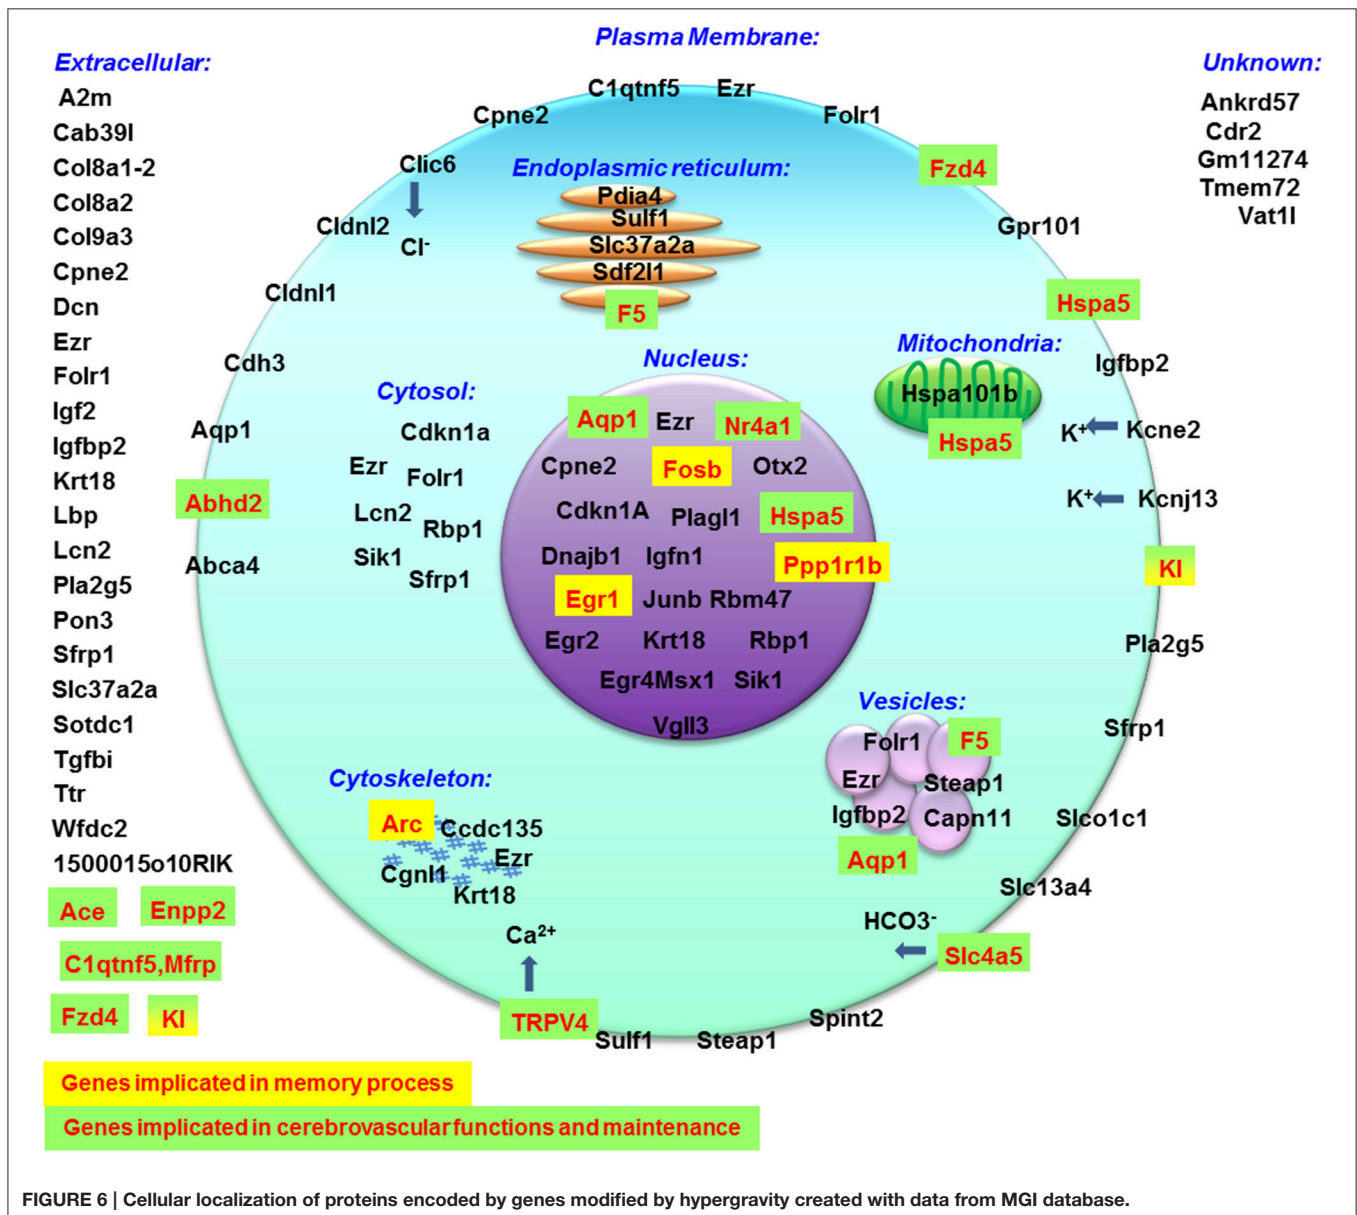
Plasma Membrane:

Extracellular:
A2m
Cab39l
Col8a1-2
Col8a2
Col9a3
Cpne2
Dcn
Ezr
Folr1
Igf2
Igfbp2
Krt18
Lbp
Lcn2
Pla2g5
Pon3
Sfrp1
Slc37a2a
Sotdc1
Tgfbi
Ttr
Wfdc2
1500015o10RIK
Ace
Enpp2
C1qtnf5,Mfrp
Fzd4
Kl

Unknown:
Ankrd57
Cdr2
Gm11274
Tmem72
Vat1l

C1qtnf5 Ezr
Cpne2
Folr1
Fzd4
Clic6
Cl$^-$
Cldnl2
Cldnl1
Gpr101
Hspa5
Cdh3
Aqp1
Abhd2
Abca4

Endoplasmic reticulum:
Pdia4
Sulf1
Slc37a2a
Sdf2l1
F5

Cytosol:
Cdkn1a
Ezr
Folr1
Lcn2
Rbp1
Sik1
Sfrp1

Nucleus:
Aqp1 Ezr Nr4a1
Cpne2 Fosb Otx2
Cdkn1A Plagl1 Hspa5
Dnajb1 Igfn1 Ppp1r1b
Egr1 Junb Rbm47
Egr2 Krt18 Rbp1
Egr4Msx1 Sik1
Vgll3

Mitochondria:
Hspa101b
Hspa5
Igfbp2
K$^+$ Kcne2
K$^+$ Kcnj13
Kl
Pla2g5

Vesicles:
Folr1 F5
Ezr Steap1
Igfbp2 Capn11
Aqp1
Sfrp1
Slco1c1
Slc13a4

Cytoskeleton:
Arc Ccdc135
Ezr
Cgnl1
Krt18

Ca$^{2+}$
TRPV4
HCO3$^-$
Slc4a5
Spint2
Sulf1 Steap1

Genes implicated in memory process
Genes implicated in cerebrovascular functions and maintenance

FIGURE 6 | Cellular localization of proteins encoded by genes modified by hypergravity created with data from MGI database.